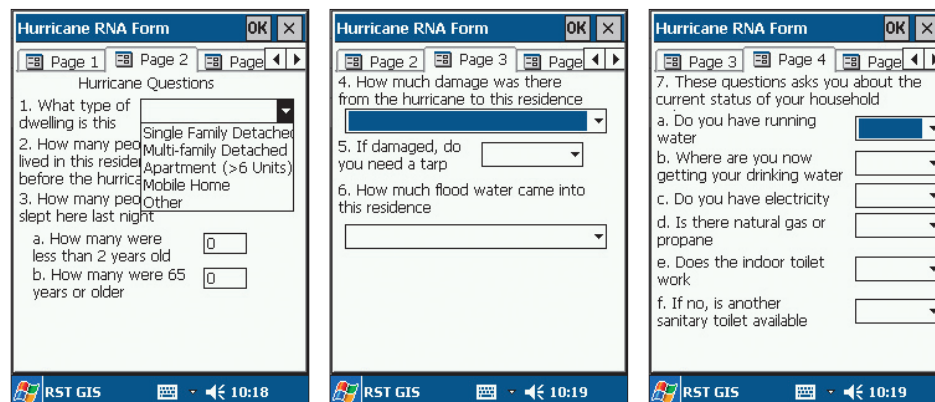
Hurricane RNA Form OK ×

Page 1 | Page 2 | Page

Hurricane Questions

1. What type of dwelling is this

Single Family Detached
Multi-family Detached
Apartment (>6 Units)
Mobile Home
Other

2. How many peo lived in this residen before the hurrica

3. How many peo slept here last night

a. How many were less than 2 years old 0

b. How many were 65 years or older 0

RST GIS 10:18

Hurricane RNA Form OK ×

Page 2 | Page 3 | Page

4. How much damage was there from the hurricane to this residence

5. If damaged, do you need a tarp

6. How much flood water came into this residence

RST GIS 10:19

Hurricane RNA Form OK ×

Page 3 | Page 4 | Page

7. These questions asks you about the current status of your household

a. Do you have running water

b. Where are you now getting your drinking water

c. Do you have electricity

d. Is there natural gas or propane

e. Does the indoor toilet work

f. If no, is another sanitary toilet available

RST GIS 10:19